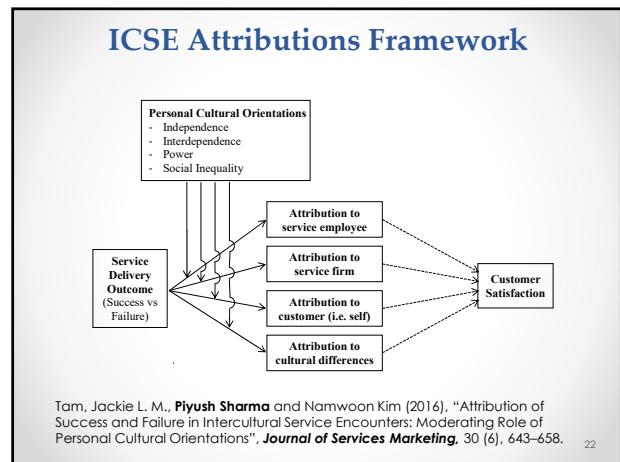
ICSE Attributions Framework

Personal Cultural Orientations
- Independence
- Interdependence
- Power
- Social Inequality

Service Delivery Outcome (Success vs Failure)

Attribution to service employee

Attribution to service firm

Attribution to customer (i.e. self)

Attribution to cultural differences

Customer Satisfaction

Tam, Jackie L. M., **Piyush Sharma** and Namwoon Kim (2016), "Attribution of Success and Failure in Intercultural Service Encounters: Moderating Role of Personal Cultural Orientations", ***Journal of Services Marketing,*** 30 (6), 643–658.

22